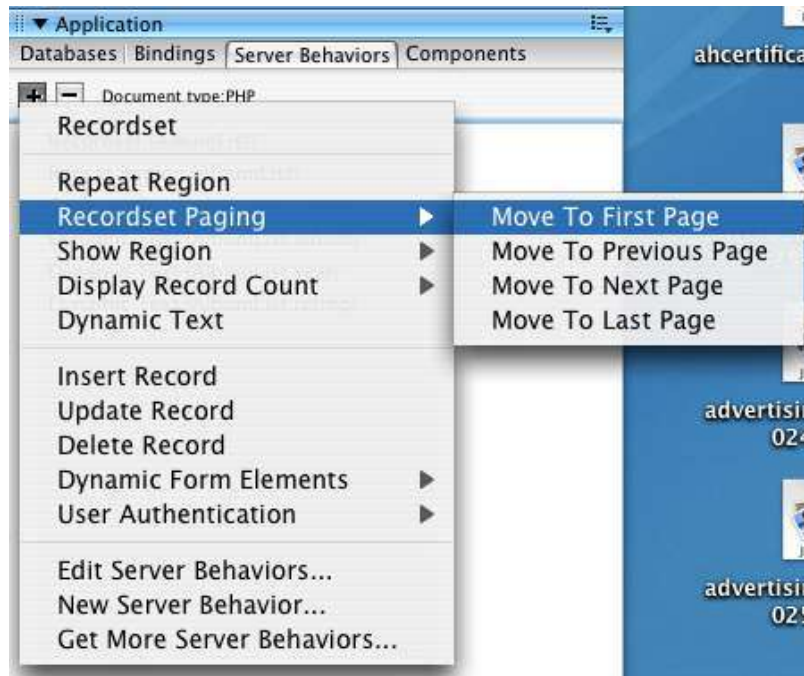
▼ Application
Databases | Bindings | Server Behaviors | Components
+ − Document type:PHP

Recordset

Repeat Region
Recordset Paging
Show Region
Display Record Count
Dynamic Text

Insert Record
Update Record
Delete Record
Dynamic Form Elements
User Authentication

Edit Server Behaviors...
New Server Behavior...
Get More Server Behaviors...

Move To First Page
Move To Previous Page
Move To Next Page
Move To Last Page

ahcertifica

advertisi
02

advertisi
02